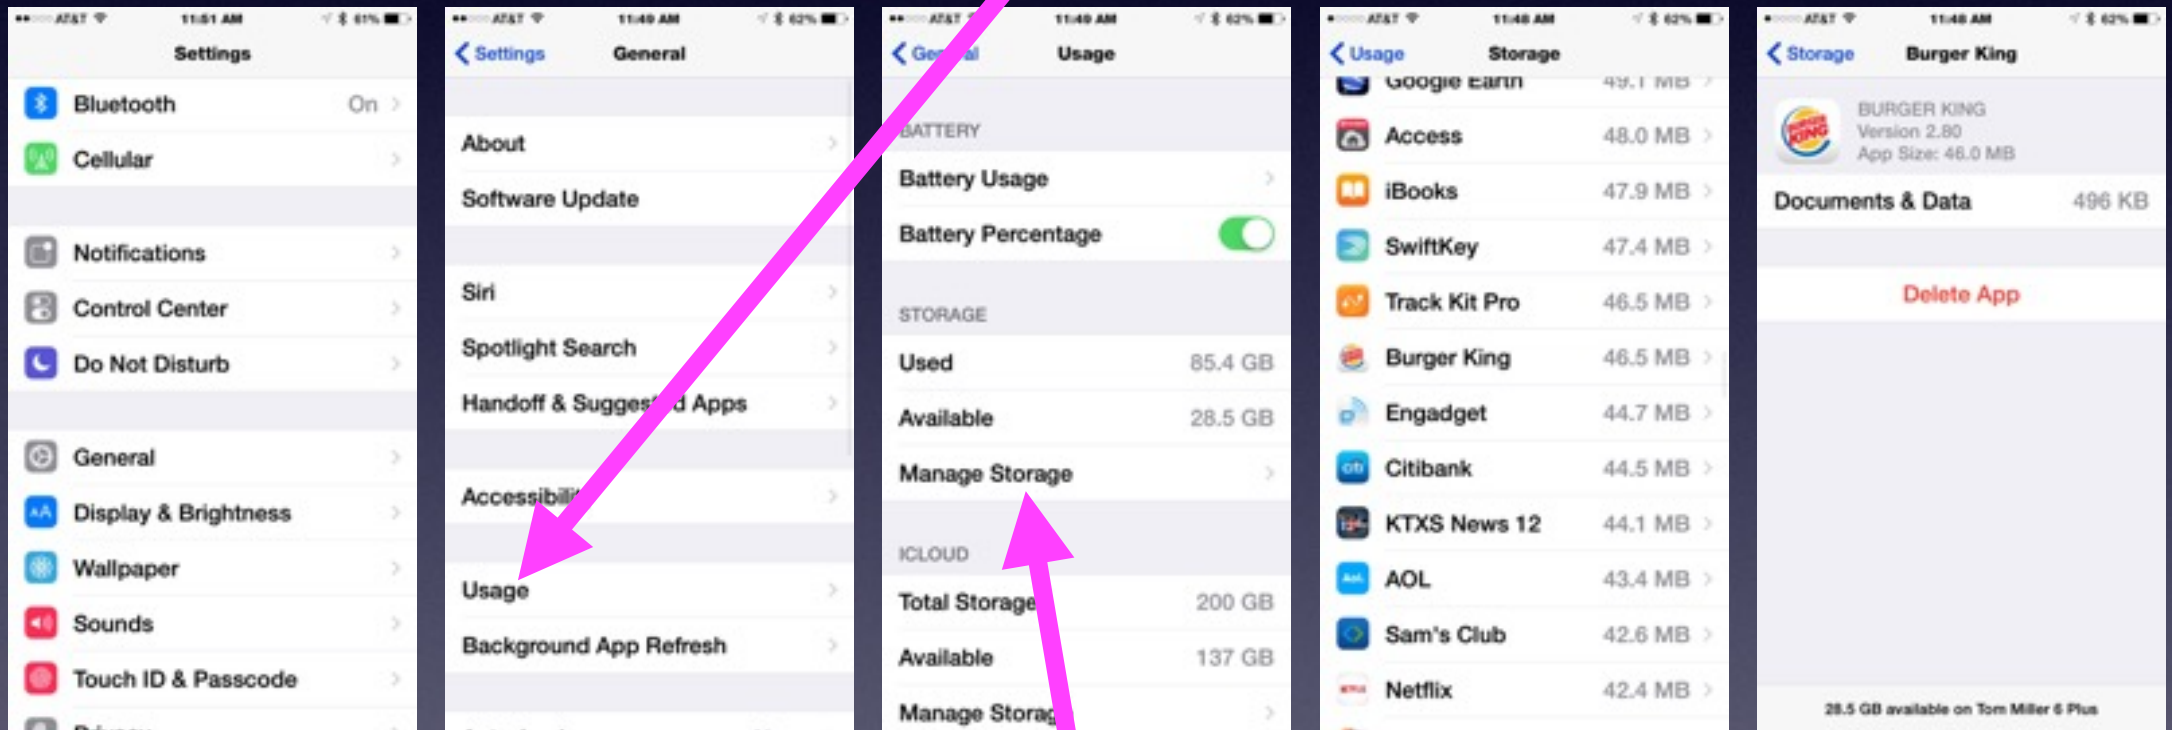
AT&T 11:51 AM 61%
Settings
Bluetooth On
Cellular
Notifications
Control Center
Do Not Disturb
General
Display & Brightness
Wallpaper
Sounds
Touch ID & Passcode
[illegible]

AT&T 11:49 AM 62%
Settings General
About
Software Update
Siri
Spotlight Search
Handoff & Sugges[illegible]d Apps
Accessibili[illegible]
Usage
Background App Refresh

AT&T 11:49 AM 62%
Ge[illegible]al Usage
BATTERY
Battery Usage
Battery Percentage
STORAGE
Used 85.4 GB
Available 28.5 GB
Manage Storage
ICLOUD
Total Storage 200 GB
Available 137 GB
Manage Storag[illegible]

AT&T 11:48 AM 62%
Usage Storage
Google Earth 49.1 MB
Access 48.0 MB
iBooks 47.9 MB
SwiftKey 47.4 MB
Track Kit Pro 46.5 MB
Burger King 46.5 MB
Engadget 44.7 MB
Citibank 44.5 MB
KTXS News 12 44.1 MB
AOL 43.4 MB
Sam's Club 42.6 MB
Netflix 42.4 MB

AT&T 11:48 AM 62%
Storage Burger King
BURGER KING
Version 2.80
App Size: 46.0 MB
Documents & Data 496 KB
Delete App
28.5 GB available on Tom Miller 6 Plus